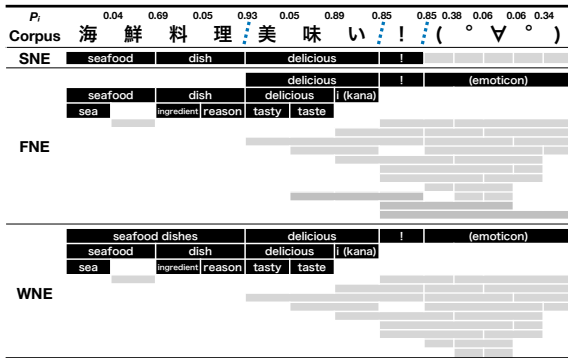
$P_i$ 0.04 0.69 0.05 0.93 0.05 0.89 0.85 0.85 0.38 0.06 0.06 0.34

Corpus 海 鮮 料 理 美 味 い ! ( ° ∀ ° )

SNE
seafood dish delicious !

FNE
delicious ! (emoticon)
seafood dish delicious i (kana)
sea ingredient reason tasty taste

WNE
seafood dishes delicious ! (emoticon)
seafood dish delicious i (kana)
sea ingredient reason tasty taste